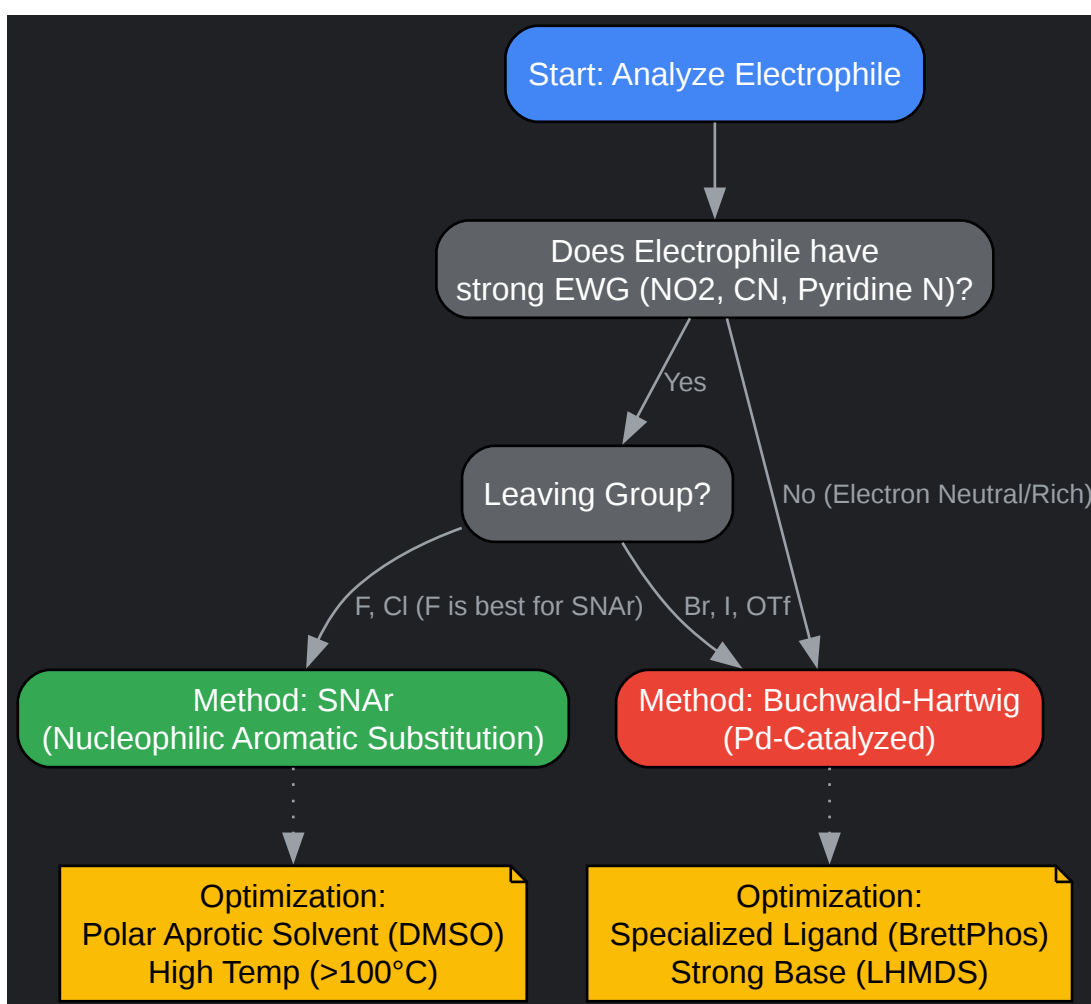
Start: Analyze Electrophile

Does Electrophile have strong EWG (NO2, CN, Pyridine N)?

Yes

No (Electron Neutral/Rich)

Leaving Group?

F, Cl (F is best for SNAr)

Br, I, OTf

Method: SNAr (Nucleophilic Aromatic Substitution)

Method: Buchwald-Hartwig (Pd-Catalyzed)

Optimization:
Polar Aprotic Solvent (DMSO)
High Temp (>100°C)

Optimization:
Specialized Ligand (BrettPhos)
Strong Base (LHMDS)